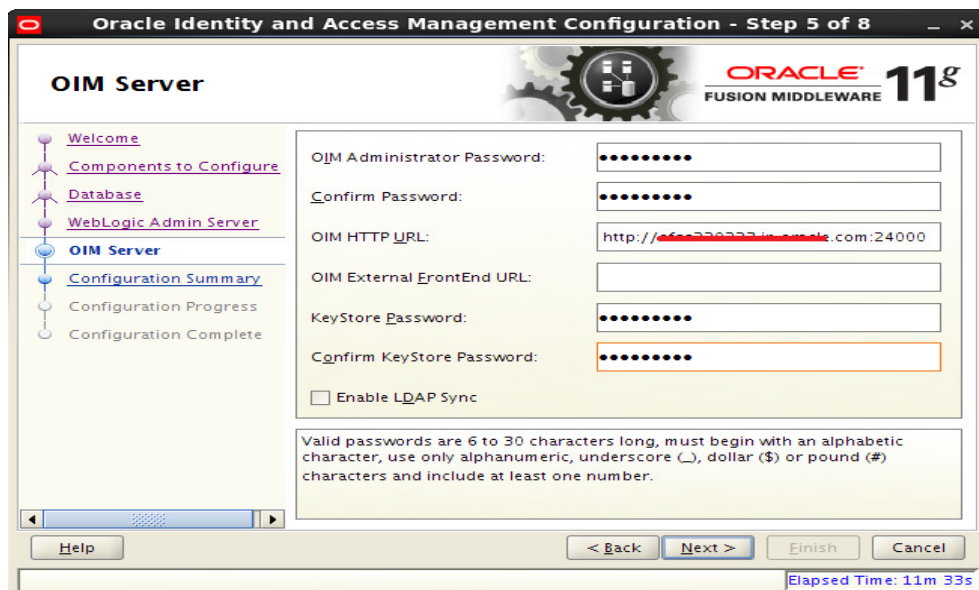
Oracle Identity and Access Management Configuration - Step 5 of 8

OIM Server

ORACLE
FUSION MIDDLEWARE 11g

Welcome
Components to Configure
Database
WebLogic Admin Server
OIM Server
Configuration Summary
Configuration Progress
Configuration Complete

OIM Administrator Password: •••••••••
Confirm Password: •••••••••
OIM HTTP URL: http://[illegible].com:24000
OIM External FrontEnd URL:
KeyStore Password: •••••••••
Confirm KeyStore Password: •••••••••
Enable LDAP Sync

Valid passwords are 6 to 30 characters long, must begin with an alphabetic character, use only alphanumeric, underscore (_), dollar ($) or pound (#) characters and include at least one number.

Help
< Back
Next >
Finish
Cancel

Elapsed Time: 11m 33s